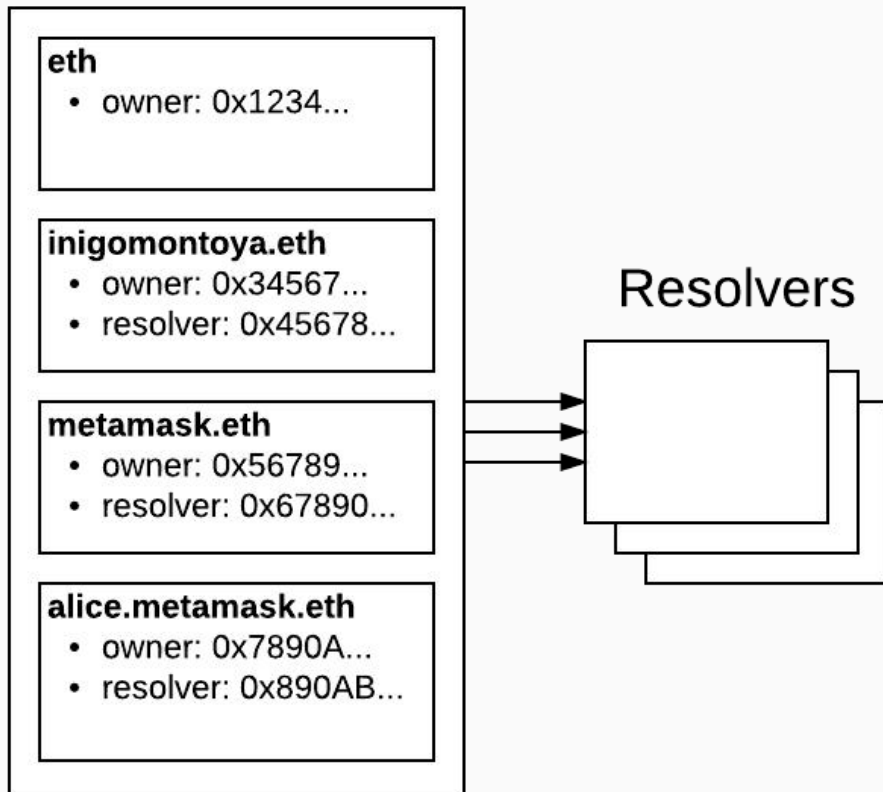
**eth**
- owner: 0x1234...

**inigomontoya.eth**
- owner: 0x34567...
- resolver: 0x45678...

**metamask.eth**
- owner: 0x56789...
- resolver: 0x67890...

**alice.metamask.eth**
- owner: 0x7890A...
- resolver: 0x890AB...

Resolvers